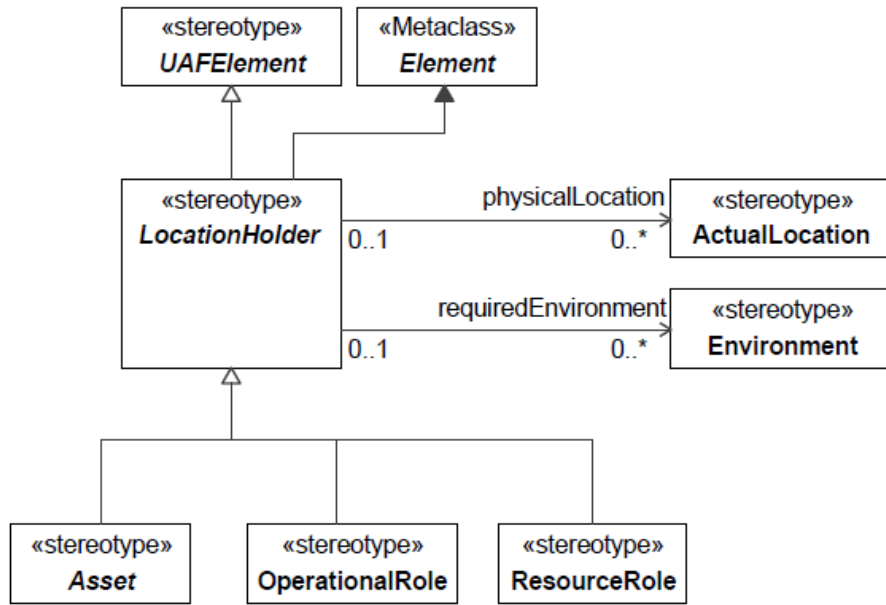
«stereotype»
UAFElement

«Metaclass»
Element

«stereotype»
LocationHolder

physicalLocation
0..1
0..*

«stereotype»
ActualLocation

requiredEnvironment
0..1
0..*

«stereotype»
Environment

«stereotype»
Asset

«stereotype»
OperationalRole

«stereotype»
ResourceRole